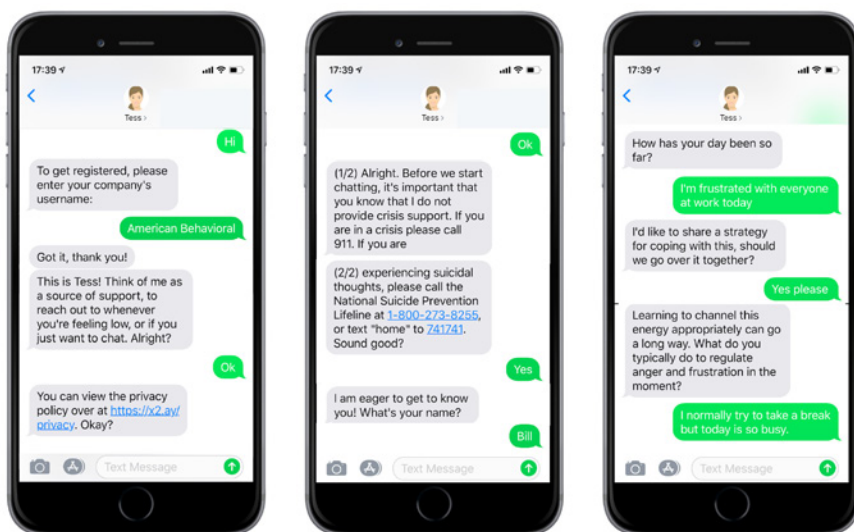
17:39
Tess >
Hi
To get registered, please enter your company's username:
American Behavioral
Got it, thank you!
This is Tess! Think of me as a source of support, to reach out to whenever you're feeling low, or if you just want to chat. Alright?
Ok
You can view the privacy policy over at https://x2.ai/privacy. Okay?
Text Message

17:39
Tess >
Ok
(1/2) Alright. Before we start chatting, it's important that you know that I do not provide crisis support. If you are in a crisis please call 911. If you are
(2/2) experiencing suicidal thoughts, please call the National Suicide Prevention Lifeline at 1-800-273-8255, or text "home" to 741741. Sound good?
Yes
I am eager to get to know you! What's your name?
Bill
Text Message

17:39
Tess >
How has your day been so far?
I'm frustrated with everyone at work today
I'd like to share a strategy for coping with this, should we go over it together?
Yes please
Learning to channel this energy appropriately can go a long way. What do you typically do to regulate anger and frustration in the moment?
I normally try to take a break but today is so busy.
Text Message